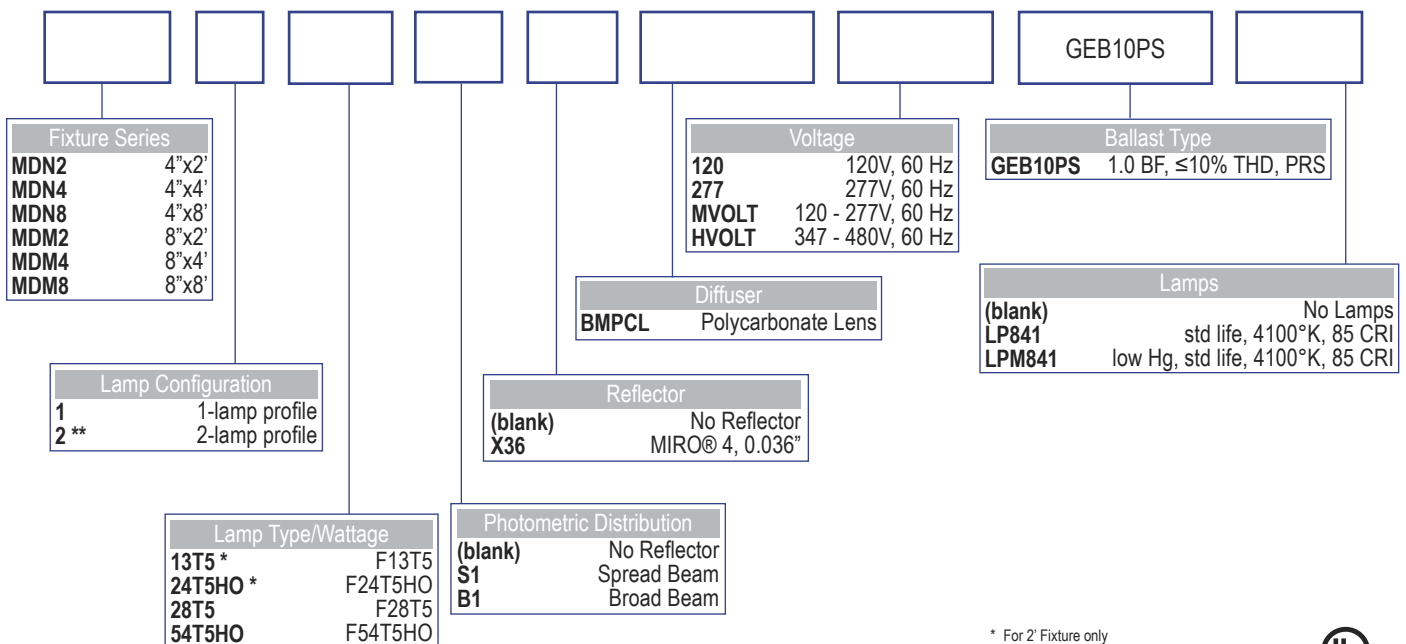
GEB10PS

| Fixture Series | |
|---|---|
| **MDN2** | 4"x2' |
| **MDN4** | 4"x4' |
| **MDN8** | 4"x8' |
| **MDM2** | 8"x2' |
| **MDM4** | 8"x4' |
| **MDM8** | 8"x8' |

| Voltage | |
|---|---|
| **120** | 120V, 60 Hz |
| **277** | 277V, 60 Hz |
| **MVOLT** | 120 - 277V, 60 Hz |
| **HVOLT** | 347 - 480V, 60 Hz |

| Ballast Type | |
|---|---|
| **GEB10PS** | 1.0 BF, ≤10% THD, PRS |

| Diffuser | |
|---|---|
| **BMPCL** | Polycarbonate Lens |

| Lamps | |
|---|---|
| **(blank)** | No Lamps |
| **LP841** | std life, 4100°K, 85 CRI |
| **LPM841** | low Hg, std life, 4100°K, 85 CRI |

| Lamp Configuration | |
|---|---|
| **1** | 1-lamp profile |
| **2 \*\*** | 2-lamp profile |

| Reflector | |
|---|---|
| **(blank)** | No Reflector |
| **X36** | MIRO® 4, 0.036" |

| Lamp Type/Wattage | |
|---|---|
| **13T5 \*** | F13T5 |
| **24T5HO \*** | F24T5HO |
| **28T5** | F28T5 |
| **54T5HO** | F54T5HO |

| Photometric Distribution | |
|---|---|
| **(blank)** | No Reflector |
| **S1** | Spread Beam |
| **B1** | Broad Beam |

\* For 2' Fixture only